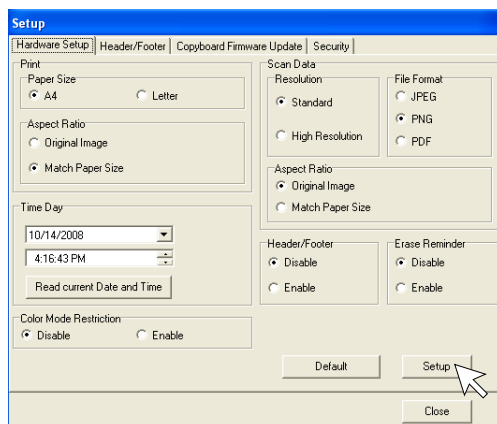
Setup

Hardware Setup | Header/Footer | Copyboard Firmware Update | Security

Print
Paper Size
A4
Letter

Aspect Ratio
Original Image
Match Paper Size

Time Day
10/14/2008
4:16:43 PM
Read current Date and Time

Color Mode Restriction
Disable
Enable

Scan Data
Resolution
Standard
High Resolution

File Format
JPEG
PNG
PDF

Aspect Ratio
Original Image
Match Paper Size

Header/Footer
Disable
Enable

Erase Reminder
Disable
Enable

Default
Setup
Close